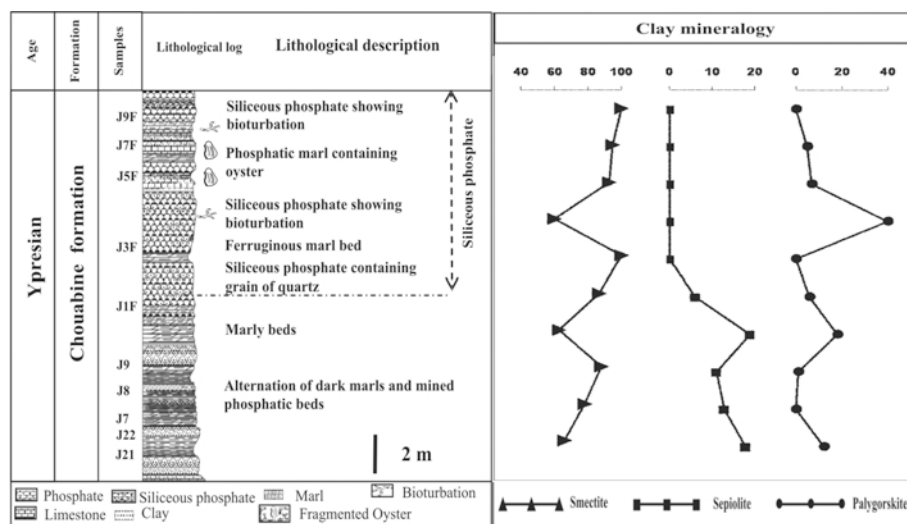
| Age | Formation | Samples | Lithological log | Lithological description |
|---|---|---|---|---|
| Ypresian | Chouabine formation | J9F | | Siliceous phosphate showing bioturbation |
| | | J7F | | Phosphatic marl containing oyster |
| | | J5F | | Siliceous phosphate showing bioturbation |
| | | J3F | | Ferruginous marl bed |
| | | | | Siliceous phosphate containing grain of quartz |
| | | J1F | | Marly beds |
| | | J9 | | Alternation of dark marls and mined phosphatic beds |
| | | J8 | | |
| | | J7 | | |
| | | J22 | | |
| | | J21 | | |

Siliceous phosphate

2 m

Clay mineralogy

40 60 80 100

0 10 20

0 20 40

Phosphate Siliceous phosphate Marl Bioturbation
Limestone Clay Fragmented Oyster

Smectite Sepiolite Palygorskite